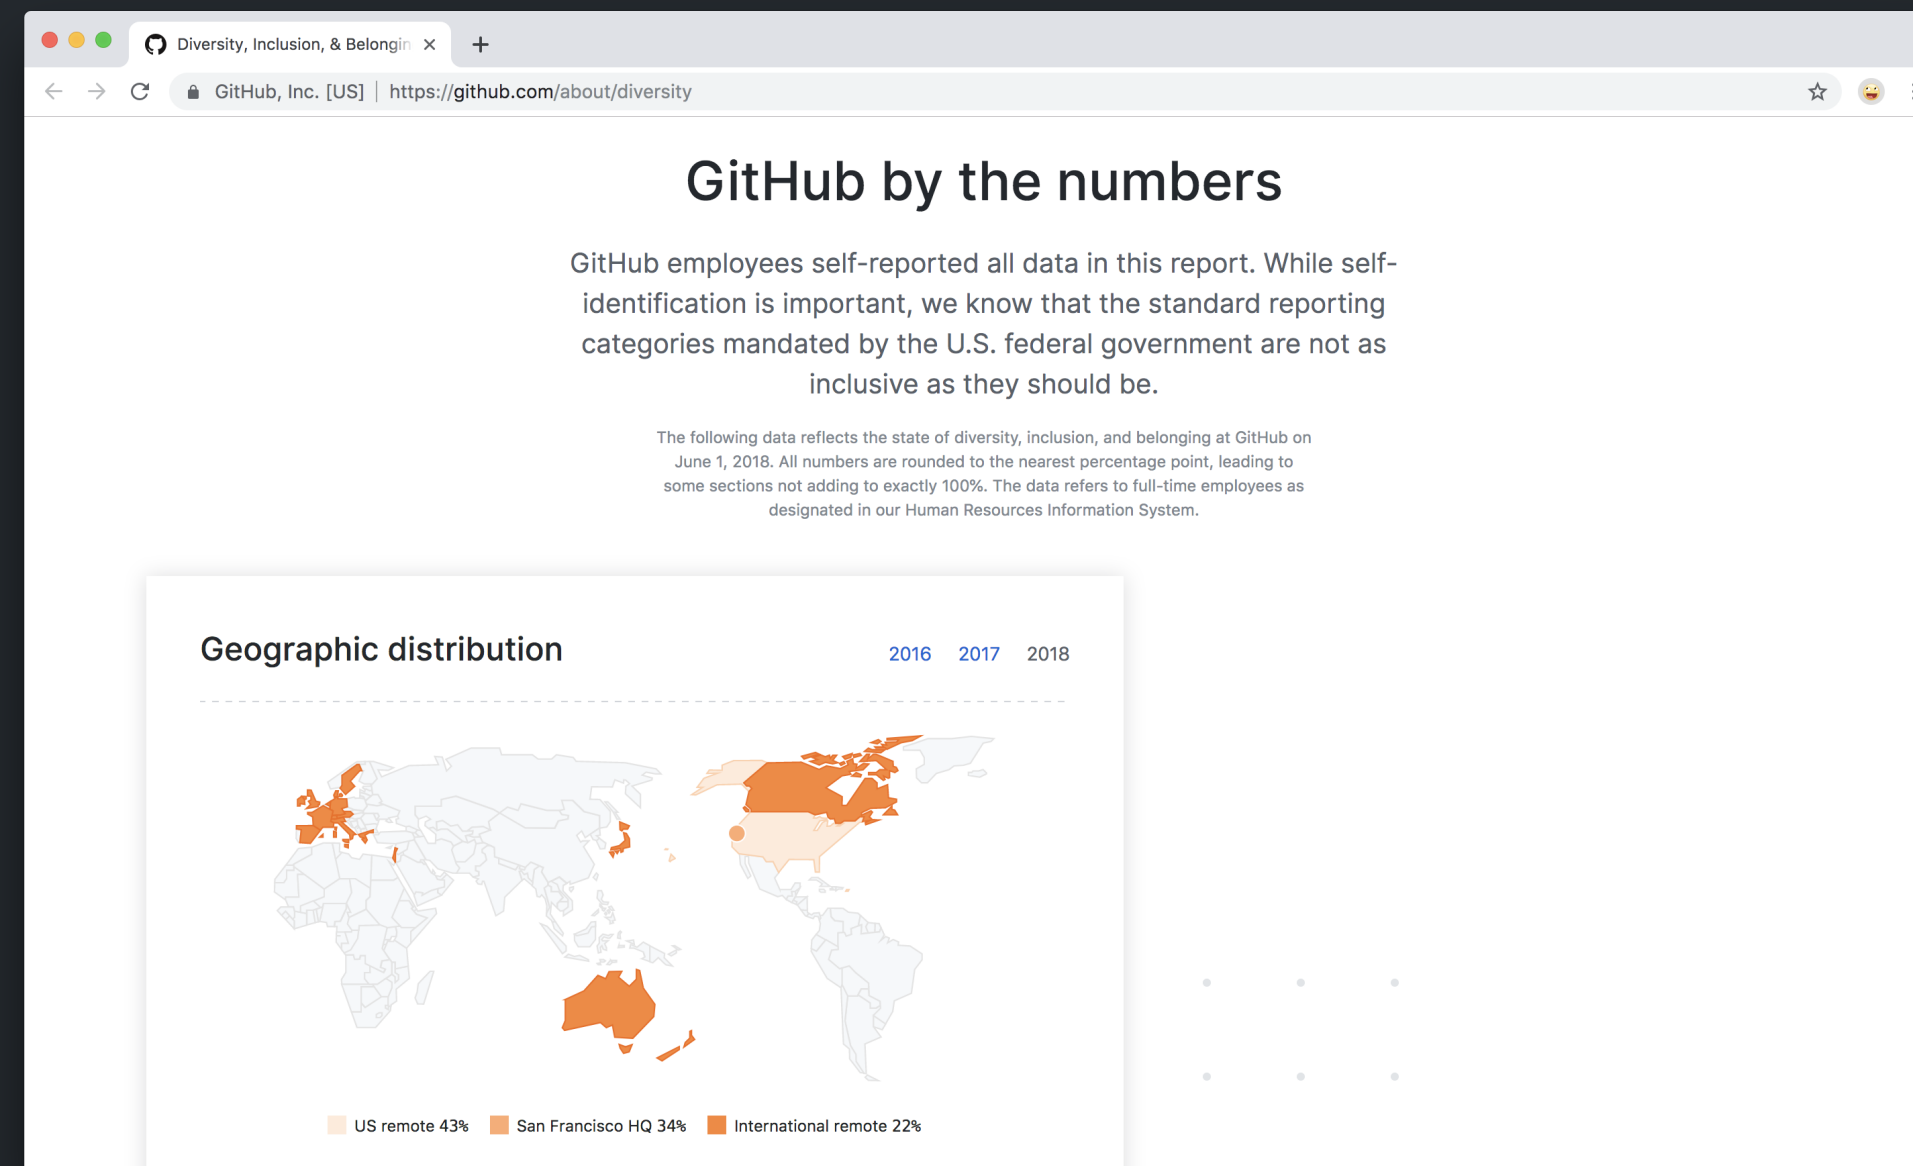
Diversity, Inclusion, & Belongin ×
+

GitHub, Inc. [US] | https://github.com/about/diversity

GitHub by the numbers

GitHub employees self-reported all data in this report. While self-identification is important, we know that the standard reporting categories mandated by the U.S. federal government are not as inclusive as they should be.

The following data reflects the state of diversity, inclusion, and belonging at GitHub on June 1, 2018. All numbers are rounded to the nearest percentage point, leading to some sections not adding to exactly 100%. The data refers to full-time employees as designated in our Human Resources Information System.

Geographic distribution

2016 2017 2018

US remote 43% San Francisco HQ 34% International remote 22%